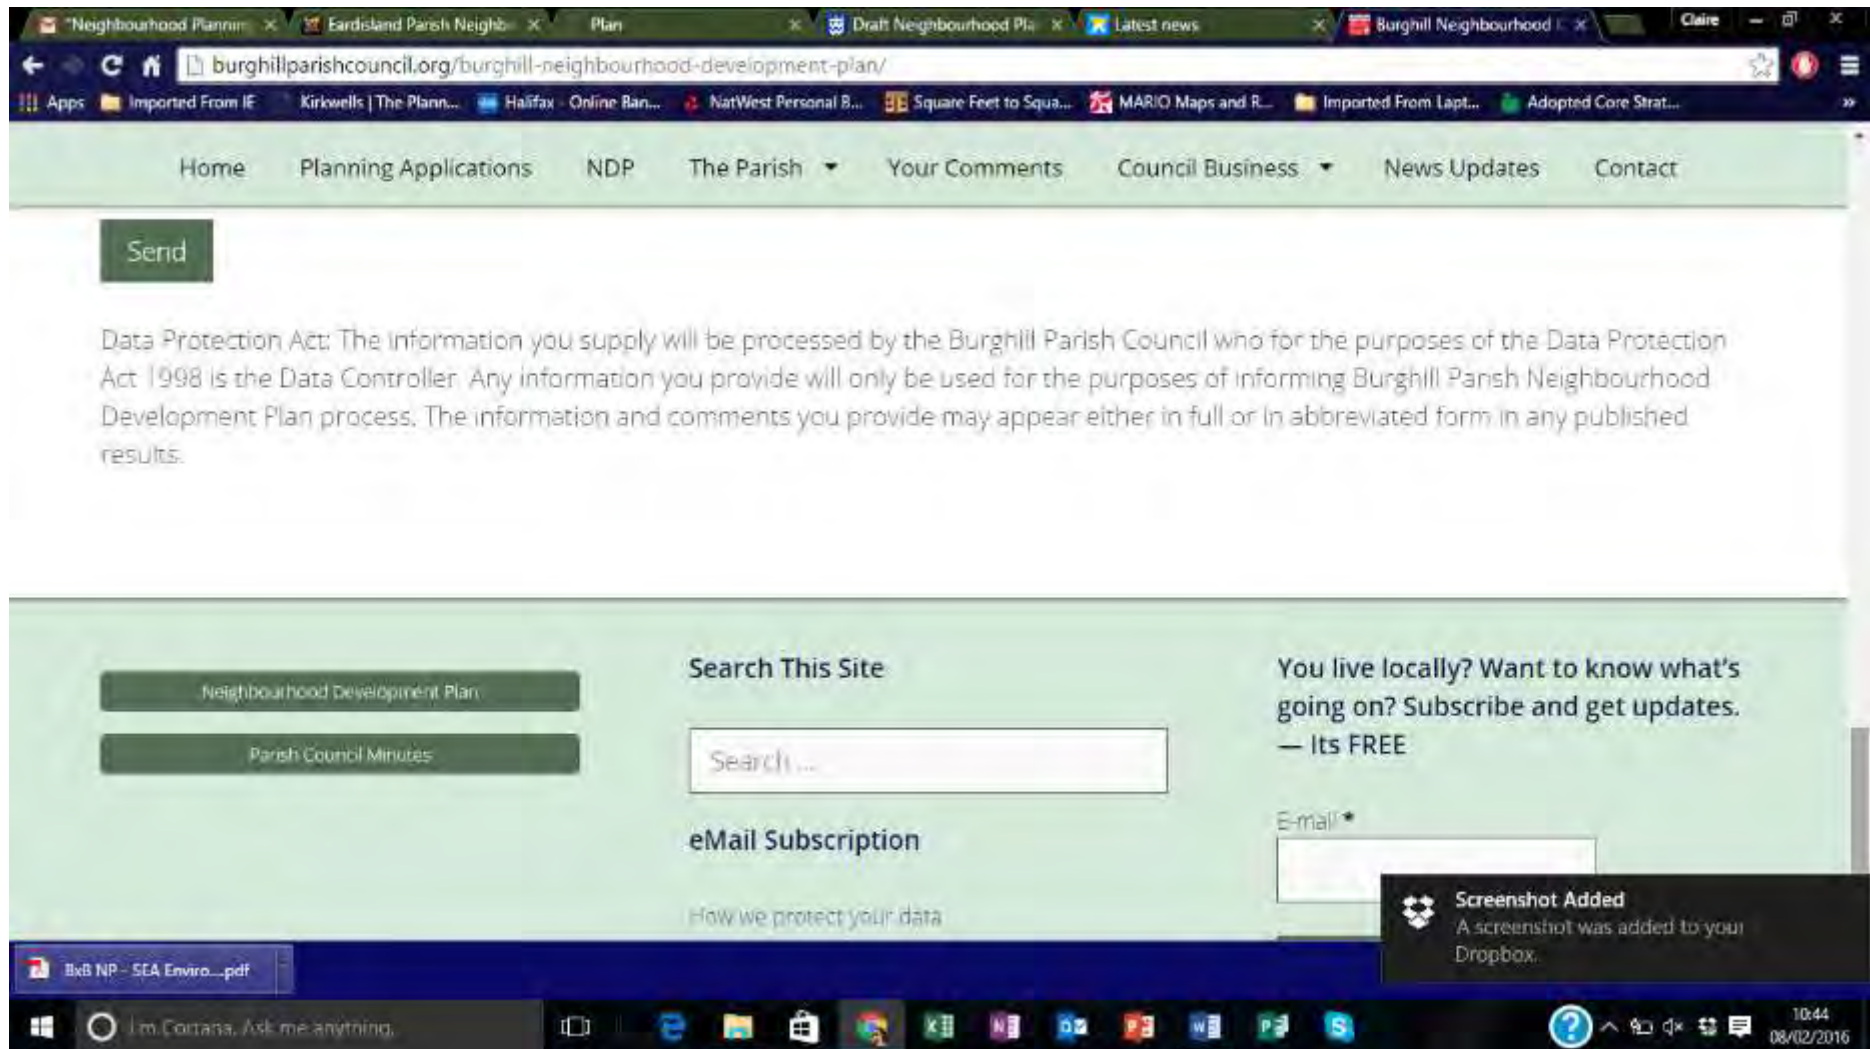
"Neighbourhood Plannin × | Eardisland Parish Neighb × | Plan × | Draft Neighbourhood Pl × | Latest news × | Burghill Neighbourhood × | Claire

burghillparishcouncil.org/burghill-neighbourhood-development-plan/

Apps | Imported From IE | Kirkwells | The Plann... | Halifax - Online Ban... | NatWest Personal B... | Square Feet to Squa... | MARIO Maps and R... | Imported From Lapt... | Adopted Core Strat...

Home | Planning Applications | NDP | The Parish | Your Comments | Council Business | News Updates | Contact

Send

Data Protection Act: The information you supply will be processed by the Burghill Parish Council who for the purposes of the Data Protection Act 1998 is the Data Controller. Any information you provide will only be used for the purposes of informing Burghill Parish Neighbourhood Development Plan process. The information and comments you provide may appear either in full or in abbreviated form in any published results.

Neighbourhood Development Plan

Parish Council Minutes

Search This Site

Search ...

eMail Subscription

How we protect your data

You live locally? Want to know what's going on? Subscribe and get updates. — Its FREE

E-mail *

Screenshot Added
A screenshot was added to your Dropbox.

BxB NP - SEA Enviro....pdf

I'm Cortana. Ask me anything.

10:44
08/02/2016